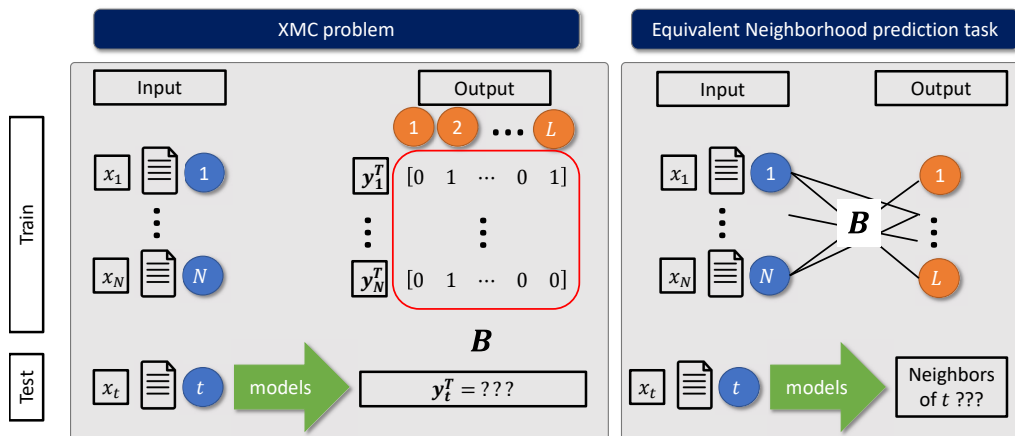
XMC problem

Equivalent Neighborhood prediction task

Train

Test

Input

Output

1 2 ⋯ $L$

$x_1$ 1

⋮

$x_N$ $N$

$\mathbf{y}_1^T$ $[0 \quad 1 \quad \cdots \quad 0 \quad 1]$

⋮ ⋮

$\mathbf{y}_N^T$ $[0 \quad 1 \quad \cdots \quad 0 \quad 0]$

$\boldsymbol{B}$

$x_t$ $t$

models

$\mathbf{y}_t^T = ???$

Input

Output

$x_1$ 1

⋮

$x_N$ $N$

$\boldsymbol{B}$

1

⋮

$L$

$x_t$ $t$

models

Neighbors of $t$ ???